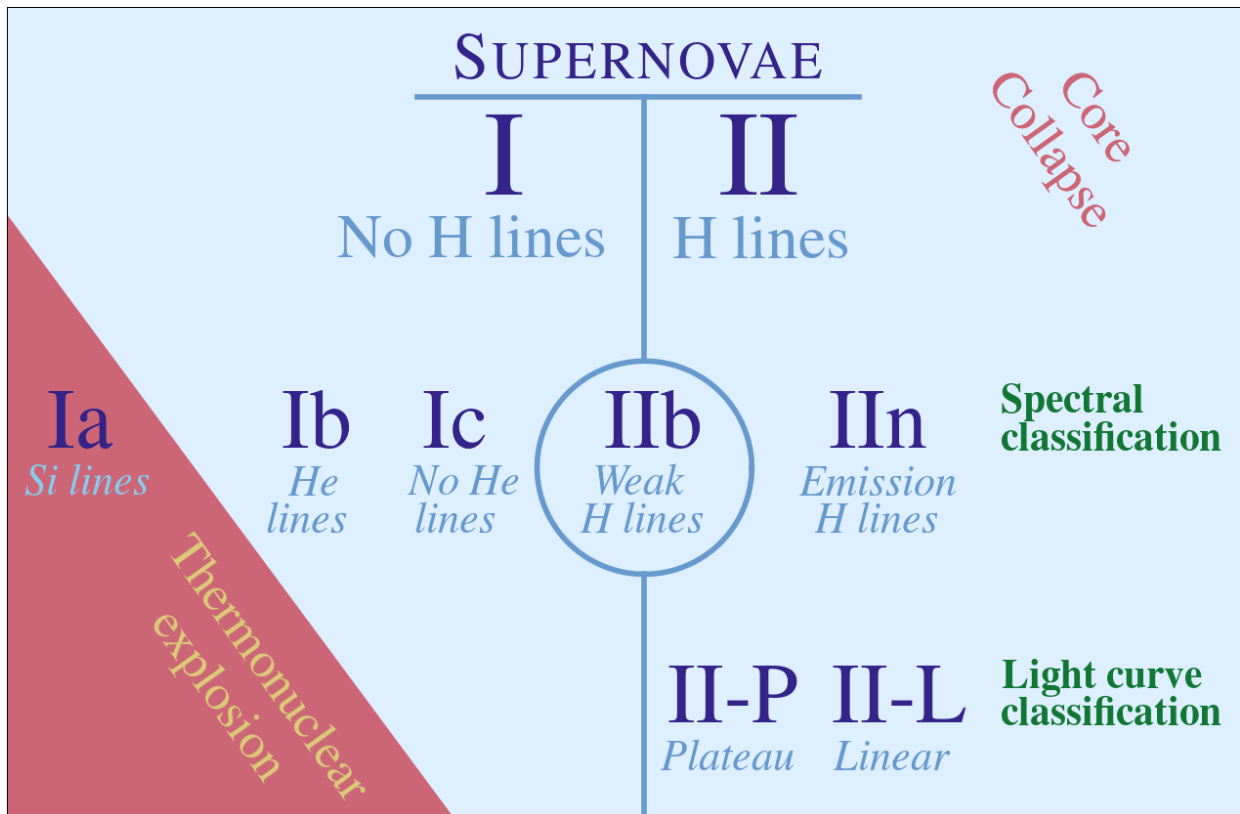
SUPERNOVAE

Core Collapse

I
No H lines

II
H lines

Ia
Si lines

Ib
He lines

Ic
No He lines

IIb
Weak H lines

IIn
Emission H lines

Spectral classification

Thermonuclear explosion

II-P
Plateau

II-L
Linear

Light curve classification